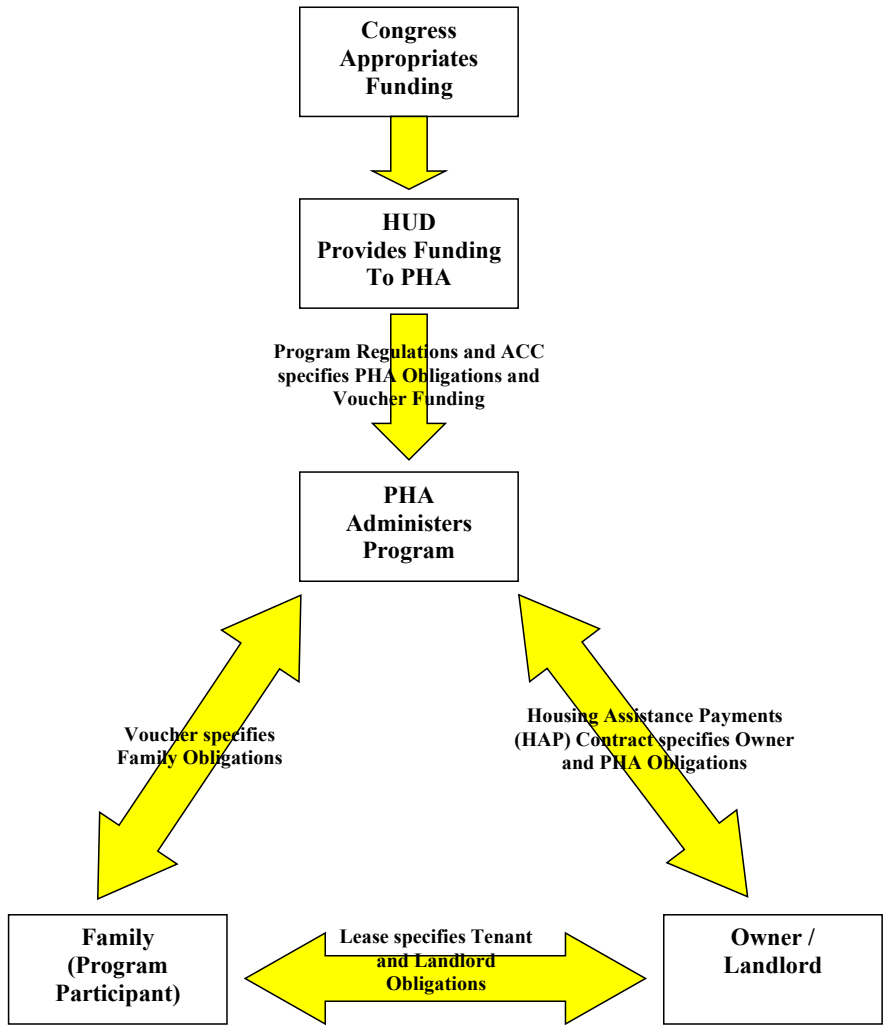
Congress Appropriates Funding

HUD Provides Funding To PHA

Program Regulations and ACC specifies PHA Obligations and Voucher Funding

PHA Administers Program

Voucher specifies Family Obligations

Housing Assistance Payments (HAP) Contract specifies Owner and PHA Obligations

Family (Program Participant)

Lease specifies Tenant and Landlord Obligations

Owner / Landlord